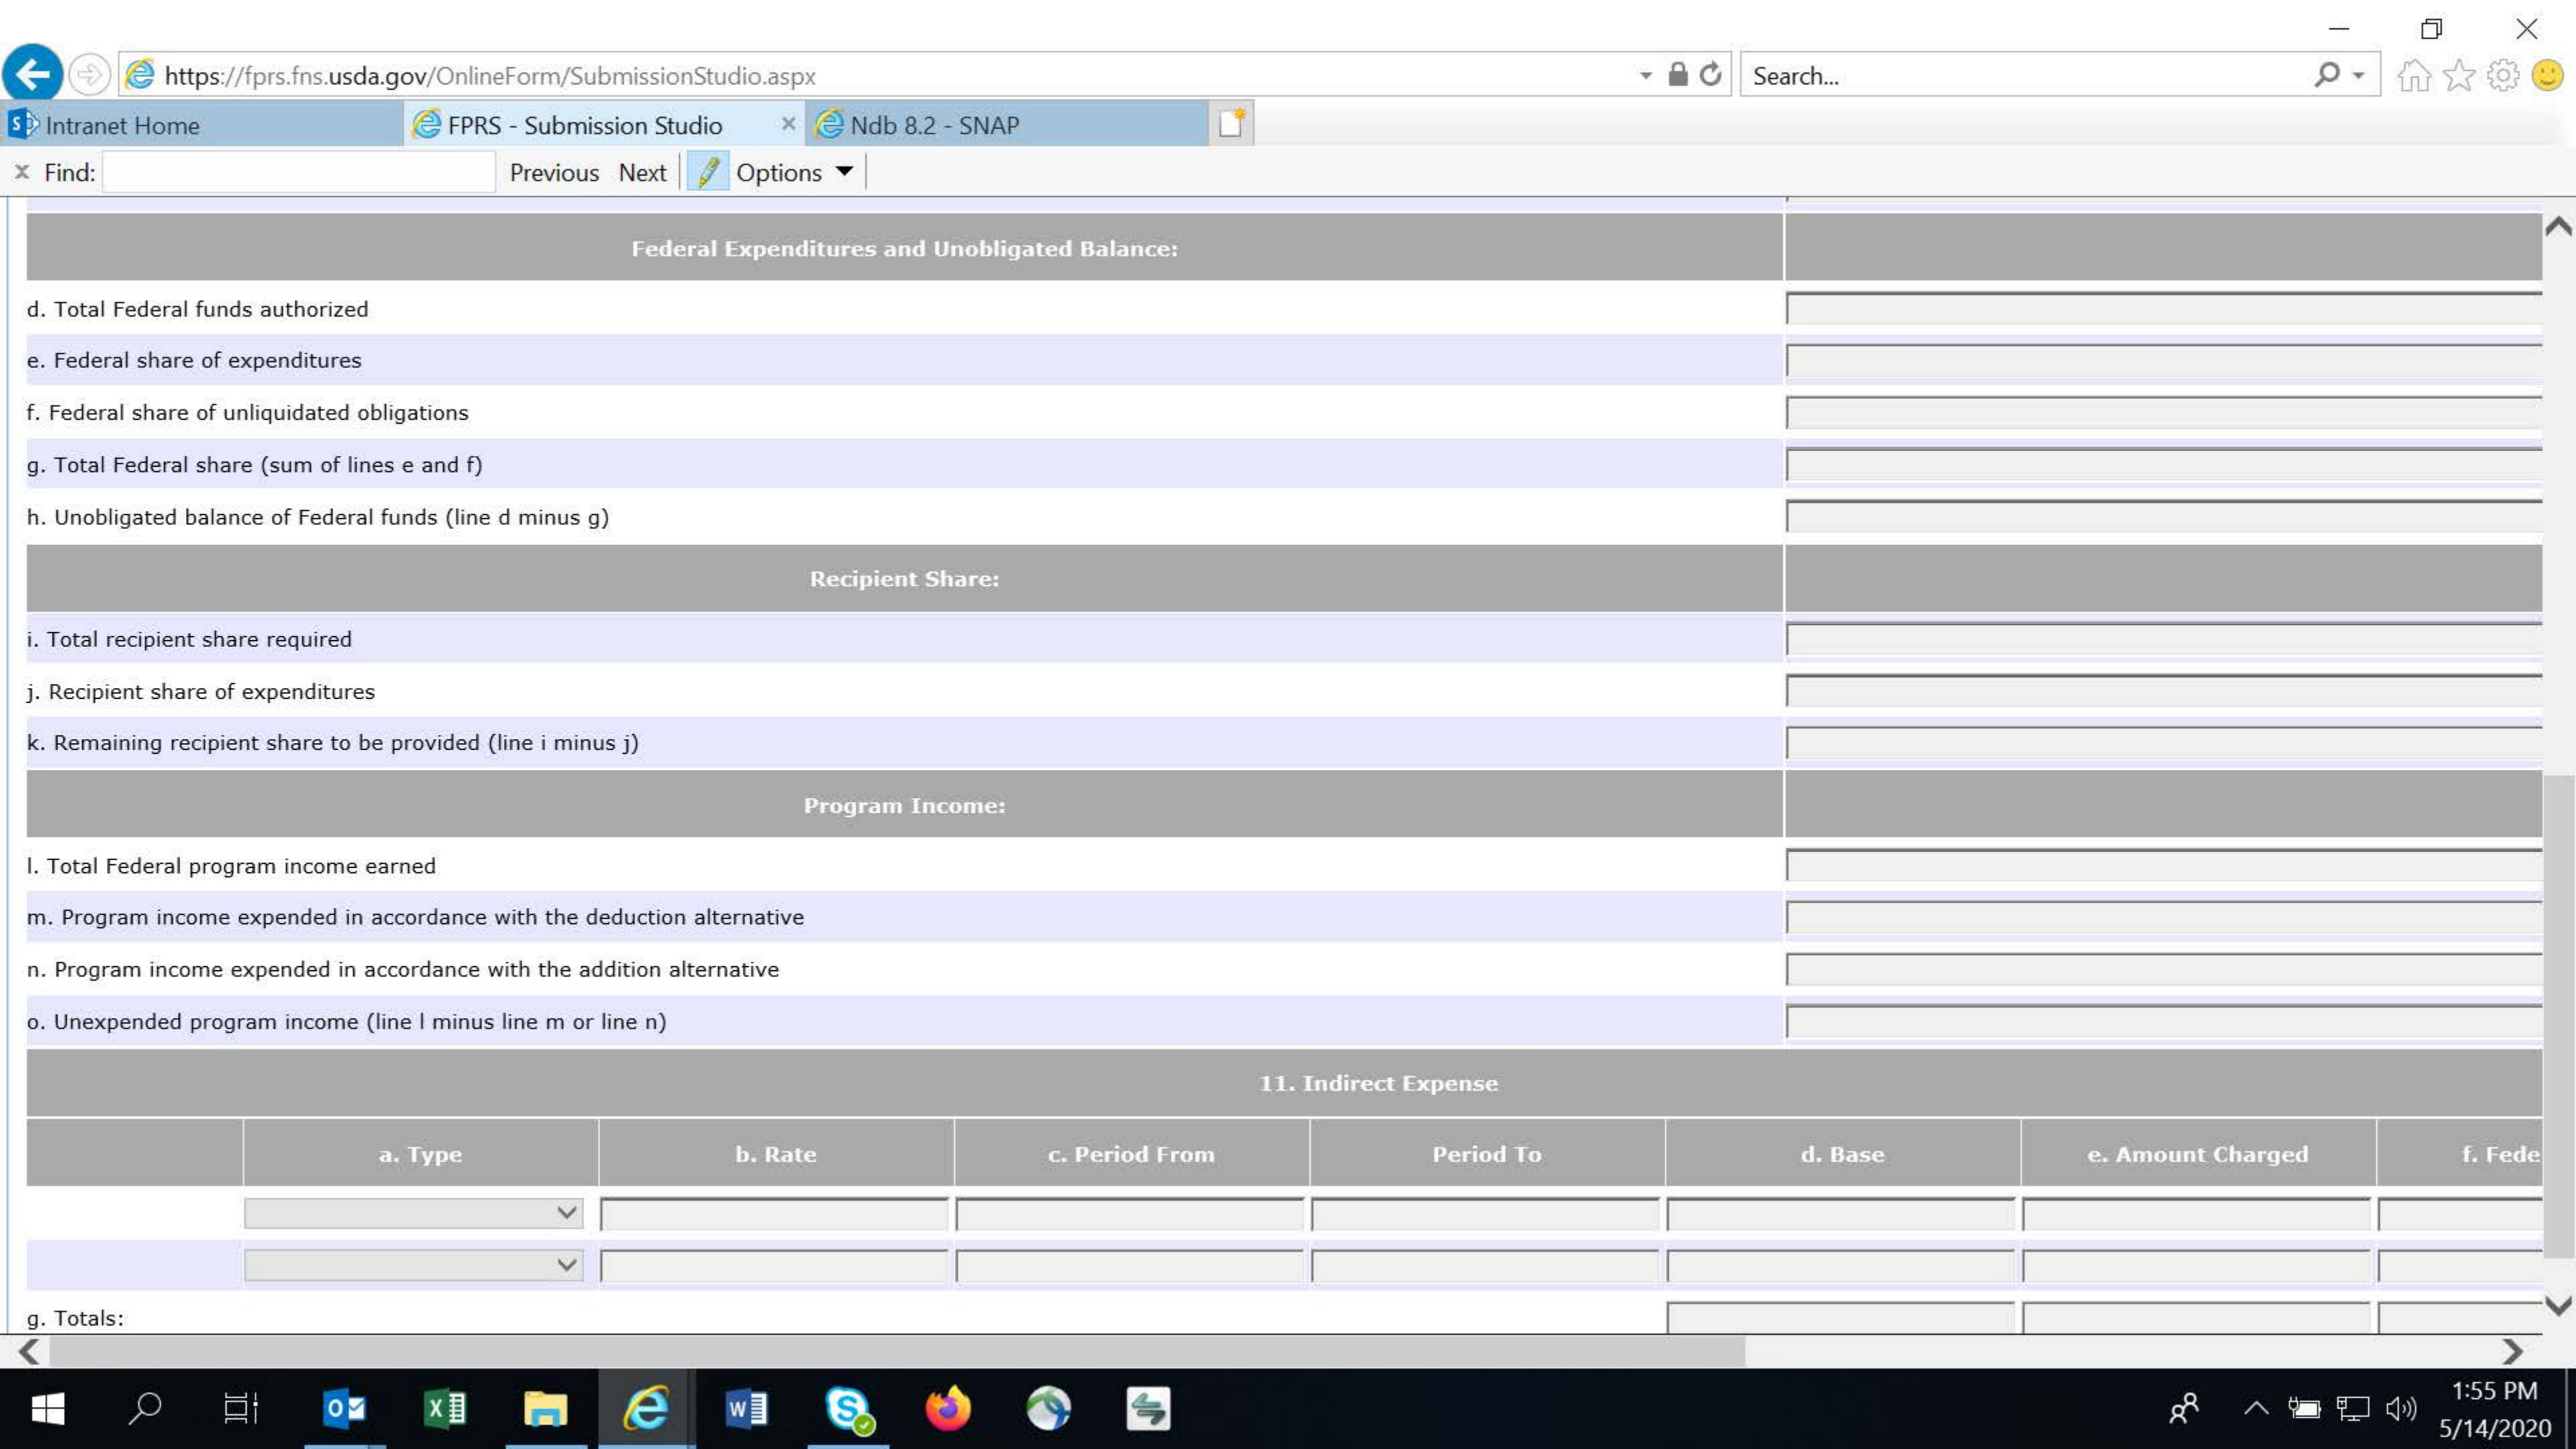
https://fprs.fns.usda.gov/OnlineForm/SubmissionStudio.aspx

Search...

Intranet Home

FPRS - Submission Studio

Ndb 8.2 - SNAP

Find:

Previous Next Options

Federal Expenditures and Unobligated Balance:

d. Total Federal funds authorized

e. Federal share of expenditures

f. Federal share of unliquidated obligations

g. Total Federal share (sum of lines e and f)

h. Unobligated balance of Federal funds (line d minus g)

Recipient Share:

i. Total recipient share required

j. Recipient share of expenditures

k. Remaining recipient share to be provided (line i minus j)

Program Income:

l. Total Federal program income earned

m. Program income expended in accordance with the deduction alternative

n. Program income expended in accordance with the addition alternative

o. Unexpended program income (line l minus line m or line n)

11. Indirect Expense

| | a. Type | b. Rate | c. Period From | Period To | d. Base | e. Amount Charged | f. Fede |
|---|---|---|---|---|---|---|---|
| | | | | | | | |
| | | | | | | | |

g. Totals:

1:55 PM
5/14/2020